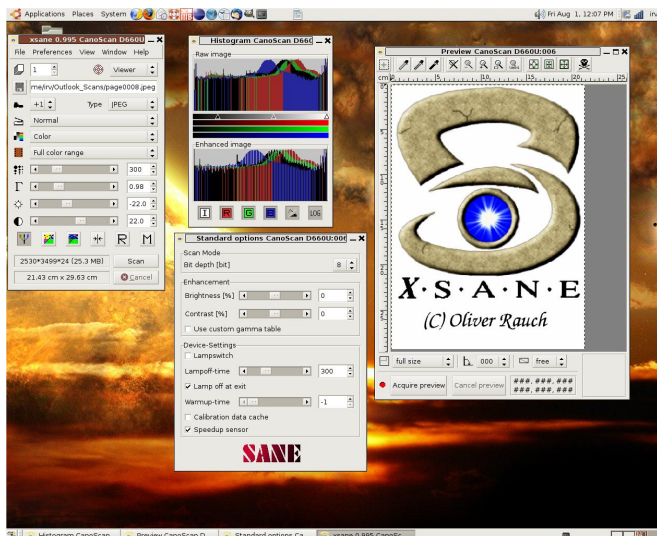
Applications Places System

Fri Aug 1, 12:07 PM

xsane 0.995 CanoScan D660U

File Preferences View Window Help

1 Viewer

me/irv/Outlook_Scans/page0008.jpeg

+1 Type JPEG

Normal

Color

Full color range

300

0.98

-22.0

22.0

R M

2530*3499*24 (25.3 MB) Scan

21.43 cm x 29.63 cm Cancel

Histogram CanoScan D660

Raw image

Enhanced image

I R G B LOG

Standard options CanoScan D660U:006

Scan Mode

Bit depth [bit] 8

Enhancement

Brightness [%] 0

Contrast [%] 0

Use custom gamma table

Device-Settings

Lampswitch

Lampoff-time 300

Lamp off at exit

Warmup-time -1

Calibration data cache

Speedup sensor

SANE

Preview CanoScan D660U:006

cm 5 10 15 20 25

X·S·A·N·E

(C) Oliver Rauch

full size 000 free

Acquire preview Cancel preview ###.###.### ###.###.###

Histogram CanoScan Preview CanoScan D Standard options Ca xsane 0.995 CanoSc